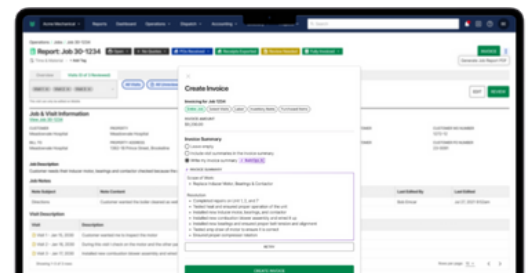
Acme Mechanical · Reports · Dashboard · Operations · Dispatch · Accounting

Operations / Job 30-1234

Report: Job 30-1234

Generate Job Report PDF

Overview

Job & Visit Information

Job Description

Job Notes

Visit Description

Create Invoice

Invoicing for Job 1234

INVOICE AMOUNT

$6,268.09

Invoice Summary

Leave empty

Include visit summaries in the invoice summary

Write my invoice summary

INVOICE SUMMARY

Scope of Work:

• Replace Indoor Motor, Bearings & Contactor

Resolution:

• Completed repairs on Unit 1, 2, and 7

• Tested heat and ensured proper operation of the unit

• Installed new Indoor motor, bearings, and contactor

• Installed new condenser, blower assembly and turned it up

• Installed new bearings and ensured proper belt tension and alignment

• Tested amp draw of motor to ensure it is correct

• Ensured proper compressor rotation

RETRY

CREATE INVOICE